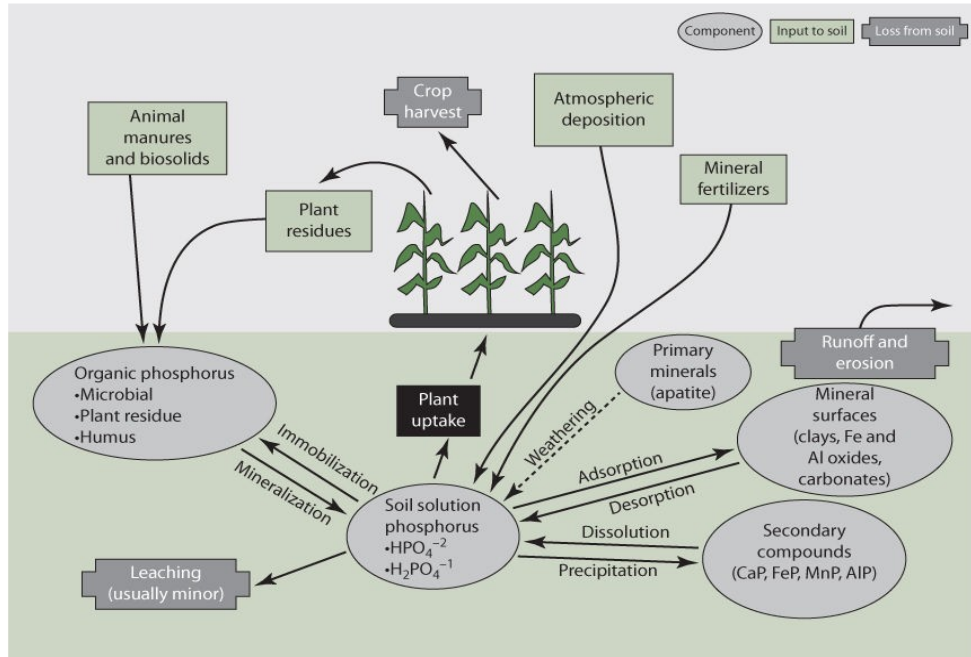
Component
Input to soil
Loss from soil

Crop harvest

Atmospheric deposition

Animal manures and biosolids

Mineral fertilizers

Plant residues

Runoff and erosion

Organic phosphorus
•Microbial
•Plant residue
•Humus

Plant uptake

Primary minerals (apatite)

Weathering

Mineral surfaces (clays, Fe and Al oxides, carbonates)

Immobilization

Mineralization

Adsorption

Desorption

Soil solution phosphorus
•$HPO_4^{-2}$
•$H_2PO_4^{-1}$

Dissolution

Precipitation

Secondary compounds (CaP, FeP, MnP, AlP)

Leaching (usually minor)